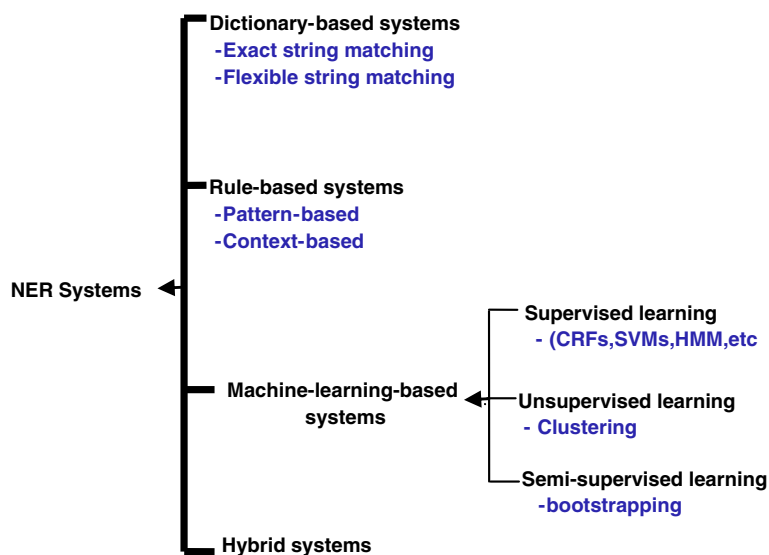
NER Systems

Dictionary-based systems
-Exact string matching
-Flexible string matching

Rule-based systems
-Pattern-based
-Context-based

Machine-learning-based systems

Supervised learning
- (CRFs,SVMs,HMM,etc

Unsupervised learning
- Clustering

Semi-supervised learning
-bootstrapping

Hybrid systems